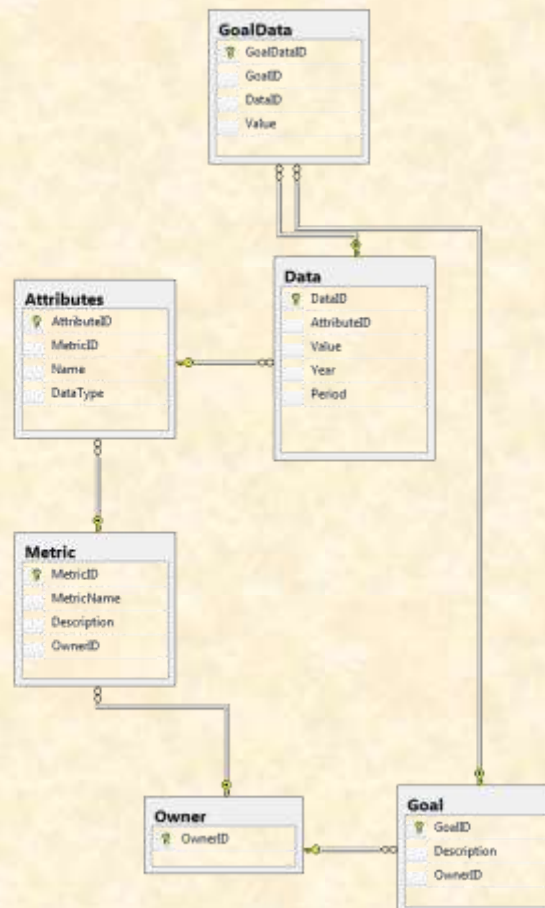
GoalData
GoalDataID
GoalID
DataID
Value

Data
DataID
AttributeID
Value
Year
Period

Attributes
AttributeID
MetricID
Name
DataType

Metric
MetricID
MetricName
Description
OwnerID

Owner
OwnerID

Goal
GoalID
Description
OwnerID